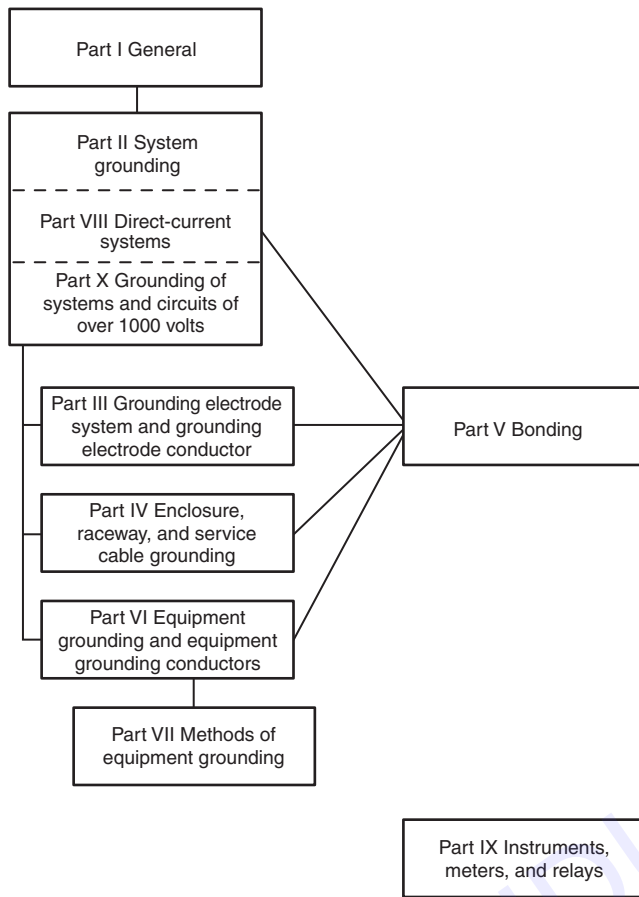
Part I General

Part II System grounding

Part VIII Direct-current systems

Part X Grounding of systems and circuits of over 1000 volts

Part III Grounding electrode system and grounding electrode conductor

Part V Bonding

Part IV Enclosure, raceway, and service cable grounding

Part VI Equipment grounding and equipment grounding conductors

Part VII Methods of equipment grounding

Part IX Instruments, meters, and relays